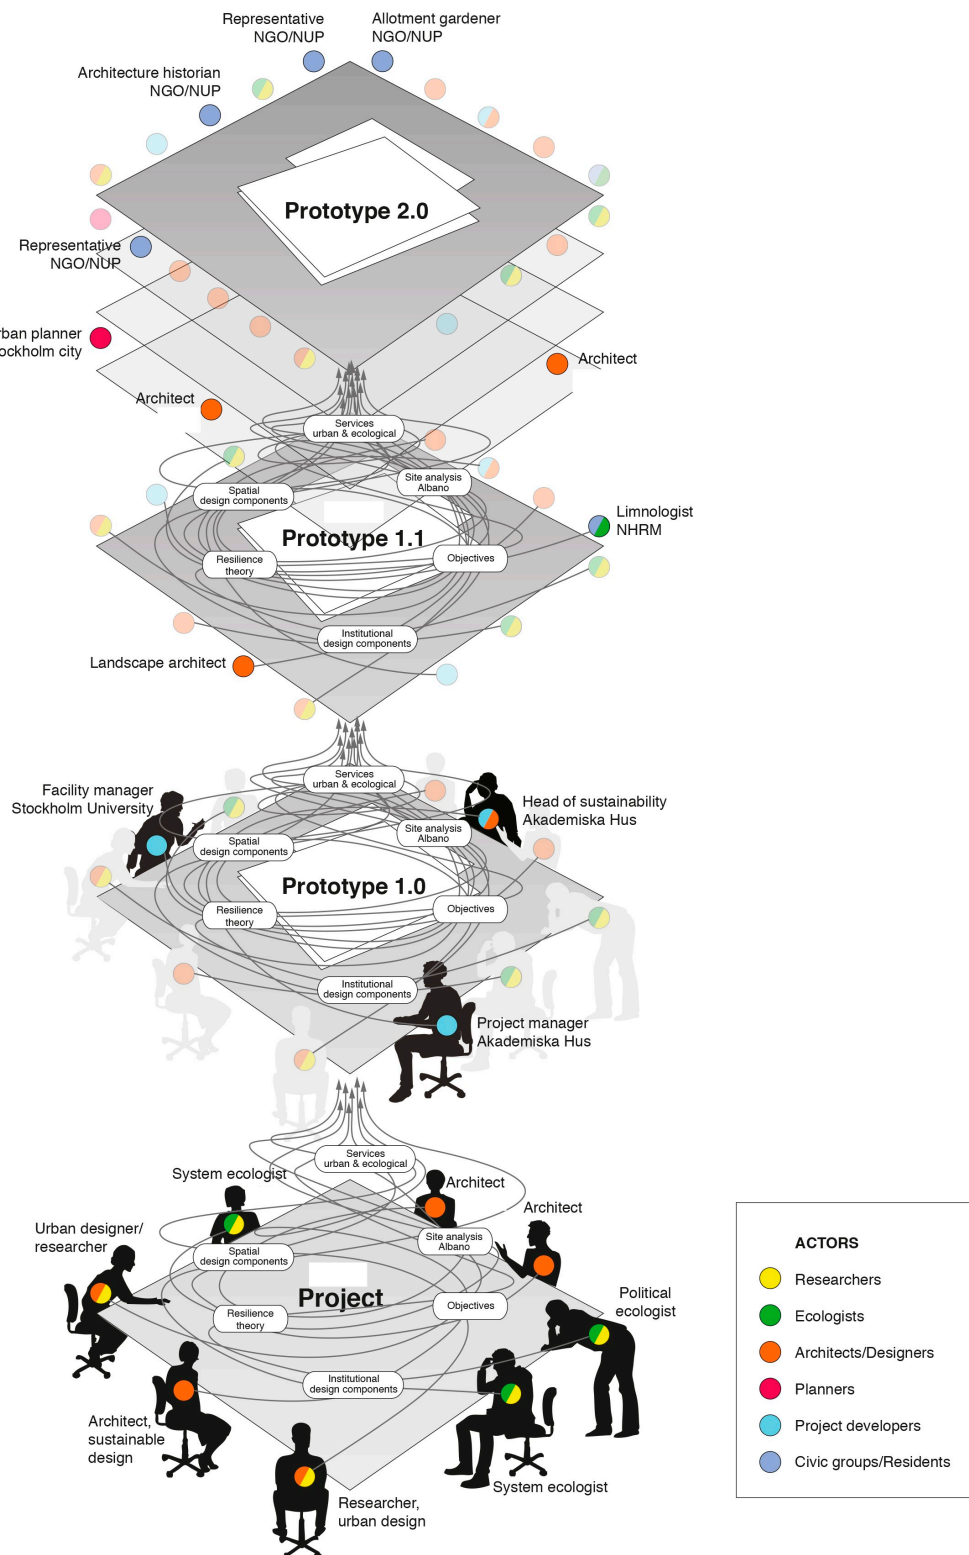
Representative NGO/NUP

Allotment gardener NGO/NUP

Architecture historian NGO/NUP

Prototype 2.0

Representative NGO/NUP

rban planner ockholm city

Architect

Architect

Services urban & ecological

Site analysis Albano

Spatial design components

Prototype 1.1

Limnologist NHRM

Resilience theory

Objectives

Institutional design components

Landscape architect

Services urban & ecological

Facility manager Stockholm University

Head of sustainability Akademiska Hus

Site analysis Albano

Spatial design components

Prototype 1.0

Resilience theory

Objectives

Institutional design components

Project manager Akademiska Hus

Services urban & ecological

System ecologist

Architect

Architect

Urban designer/ researcher

Site analysis Albano

Spatial design components

Project

Political ecologist

Resilience theory

Objectives

Institutional design components

Architect, sustainable design

System ecologist

Researcher, urban design

ACTORS

Researchers

Ecologists

Architects/Designers

Planners

Project developers

Civic groups/Residents